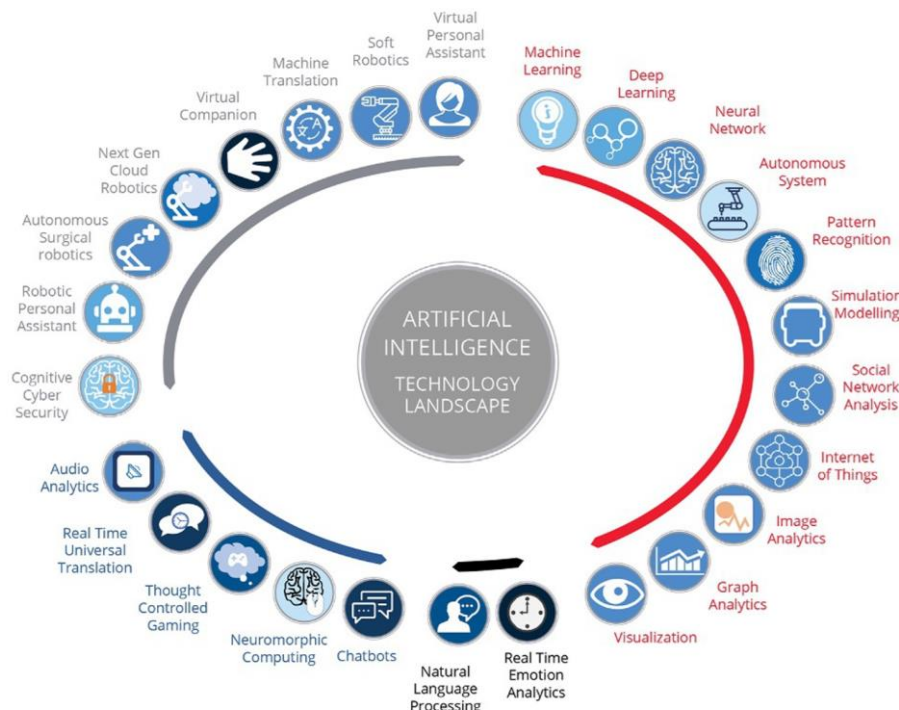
ARTIFICIAL INTELLIGENCE
TECHNOLOGY LANDSCAPE

Machine Learning
Deep Learning
Neural Network
Autonomous System
Pattern Recognition
Simulation Modelling
Social Network Analysis
Internet of Things
Image Analytics
Graph Analytics
Visualization
Real Time Emotion Analytics
Natural Language Processing
Chatbots
Neuromorphic Computing
Thought Controlled Gaming
Real Time Universal Translation
Audio Analytics
Cognitive Cyber Security
Robotic Personal Assistant
Autonomous Surgical robotics
Next Gen Cloud Robotics
Virtual Companion
Machine Translation
Soft Robotics
Virtual Personal Assistant